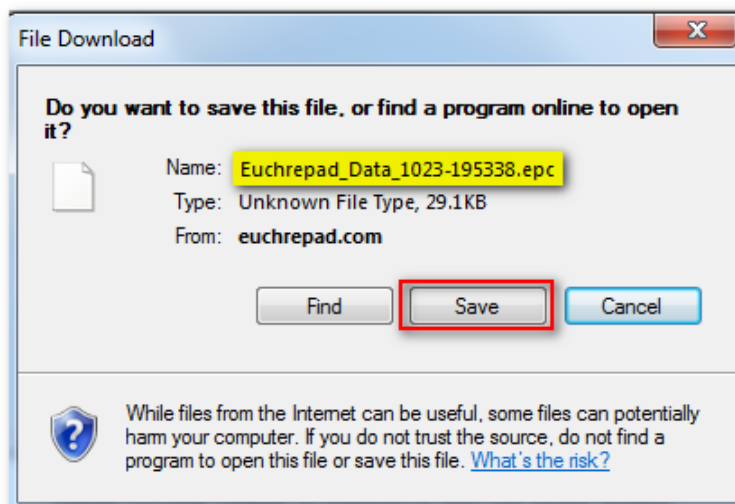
File Download

Do you want to save this file, or find a program online to open it?

Name: Euchrepad_Data_1023-195338.epc

Type: Unknown File Type, 29.1KB

From: euchrepad.com

Find Save Cancel

While files from the Internet can be useful, some files can potentially harm your computer. If you do not trust the source, do not find a program to open this file or save this file. What's the risk?